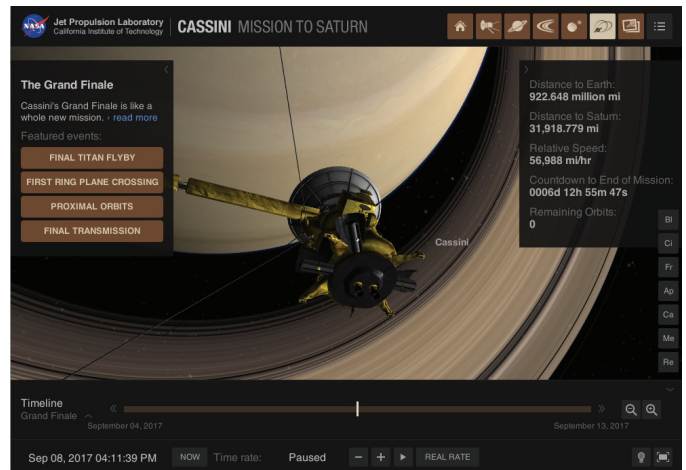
NASA Jet Propulsion Laboratory California Institute of Technology CASSINI MISSION TO SATURN

The Grand Finale

Cassini's Grand Finale is like a whole new mission. › read more

Featured events:

FINAL TITAN FLYBY

FIRST RING PLANE CROSSING

PROXIMAL ORBITS

FINAL TRANSMISSION

Distance to Earth:
922.648 million mi

Distance to Saturn:
31,918.779 mi

Relative Speed:
56,988 mi/hr

Countdown to End of Mission:
0006d 12h 55m 47s

Remaining Orbits:
0

Cassini

Bl
Ci
Fr
Ap
Ca
Me
Re

Timeline
Grand Finale

September 04, 2017

September 13, 2017

Sep 08, 2017 04:11:39 PM NOW Time rate: Paused − + ▶ REAL RATE